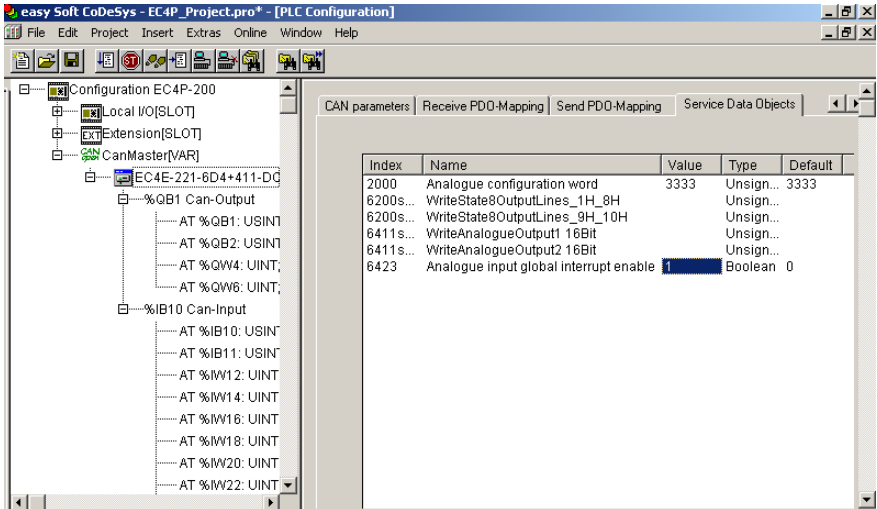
easy Soft CoDeSys - EC4P_Project.pro* - [PLC Configuration]

File Edit Project Insert Extras Online Window Help

Configuration EC4P-200
Local I/O[SLOT]
Extension[SLOT]
CanMaster[VAR]
EC4E-221-6D4+411-DC
%QB1 Can-Output
AT %QB1: USINT
AT %QB2: USINT
AT %QW4: UINT;
AT %QW6: UINT;
%IB10 Can-Input
AT %IB10: USINT
AT %IB11: USINT
AT %IW12: UINT
AT %IW14: UINT
AT %IW16: UINT
AT %IW18: UINT
AT %IW20: UINT
AT %IW22: UINT

CAN parameters | Receive PDO-Mapping | Send PDO-Mapping | Service Data Objects

| Index | Name | Value | Type | Default |
|---|---|---|---|---|
| 2000 | Analogue configuration word | 3333 | Unsign... | 3333 |
| 6200s... | WriteState8OutputLines_1H_8H | | Unsign... | |
| 6200s... | WriteState8OutputLines_9H_10H | | Unsign... | |
| 6411s... | WriteAnalogueOutput1 16Bit | | Unsign... | |
| 6411s... | WriteAnalogueOutput2 16Bit | | Unsign... | |
| 6423 | Analogue input global interrupt enable | 1 | Boolean | 0 |